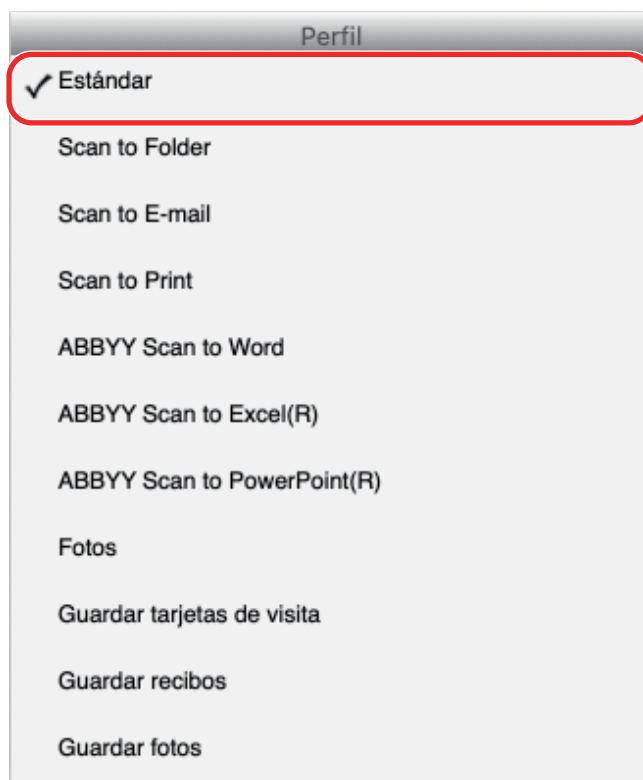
Perfil

✓ Estándar

Scan to Folder

Scan to E-mail

Scan to Print

ABBYY Scan to Word

ABBYY Scan to Excel(R)

ABBYY Scan to PowerPoint(R)

Fotos

Guardar tarjetas de visita

Guardar recibos

Guardar fotos